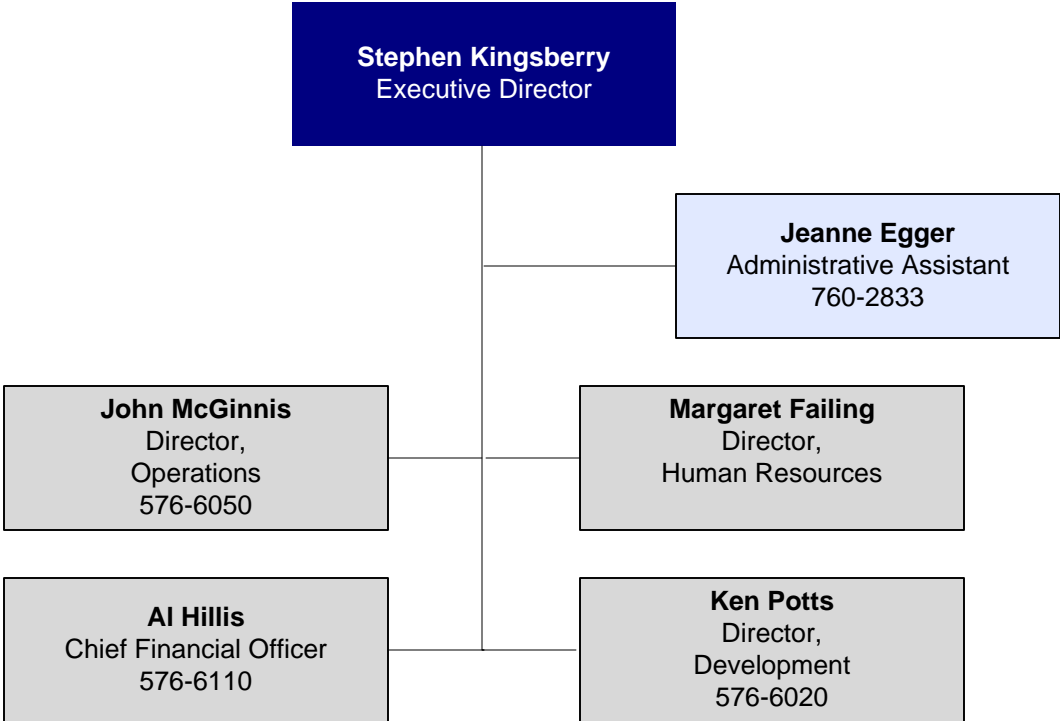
Stephen Kingsberry
Executive Director

Jeanne Egger
Administrative Assistant
760-2833

John McGinnis
Director,
Operations
576-6050

Margaret Failing
Director,
Human Resources

Al Hillis
Chief Financial Officer
576-6110

Ken Potts
Director,
Development
576-6020